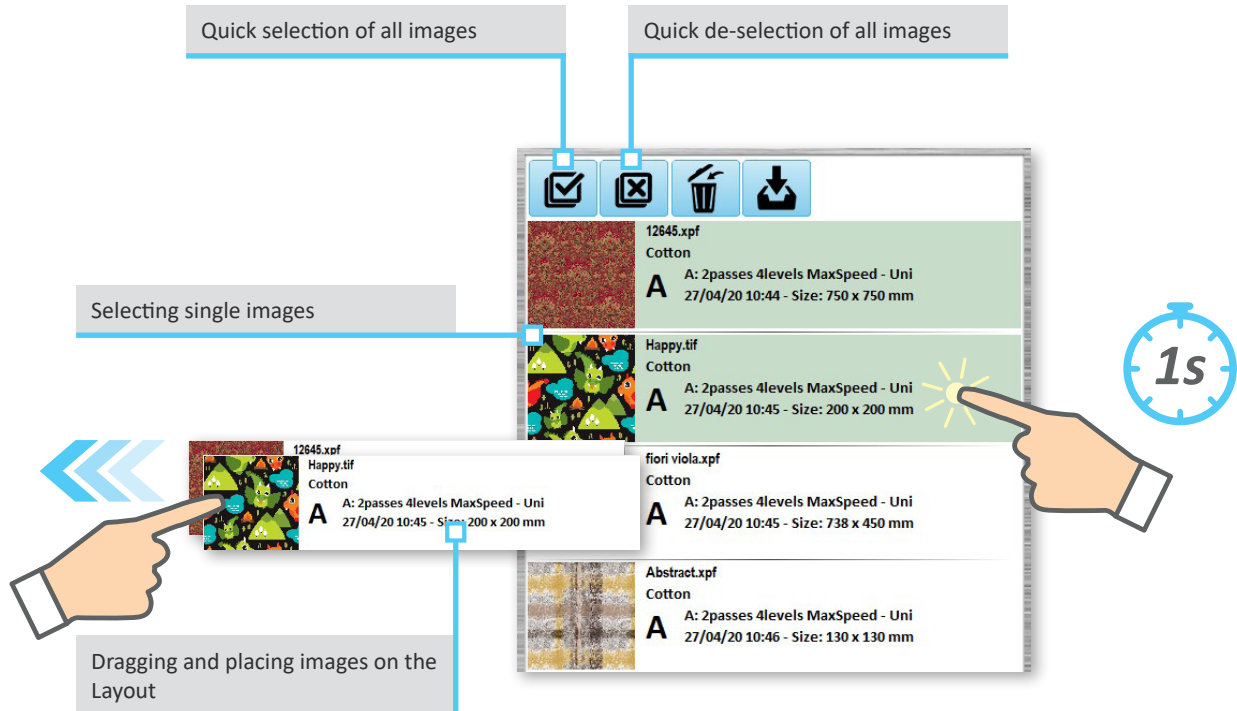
Quick selection of all images

Quick de-selection of all images

12645.xpf
Cotton
A
A: 2passes 4levels MaxSpeed - Uni
27/04/20 10:44 - Size: 750 x 750 mm

Selecting single images

Happy.tif
Cotton
A
A: 2passes 4levels MaxSpeed - Uni
27/04/20 10:45 - Size: 200 x 200 mm

1s

12645.xpf

Happy.tif
Cotton
A
A: 2passes 4levels MaxSpeed - Uni
27/04/20 10:45 - Size: 200 x 200 mm

fiori viola.xpf
Cotton
A
A: 2passes 4levels MaxSpeed - Uni
27/04/20 10:45 - Size: 738 x 450 mm

Abstract.xpf
Cotton
A
A: 2passes 4levels MaxSpeed - Uni
27/04/20 10:46 - Size: 130 x 130 mm

Dragging and placing images on the Layout